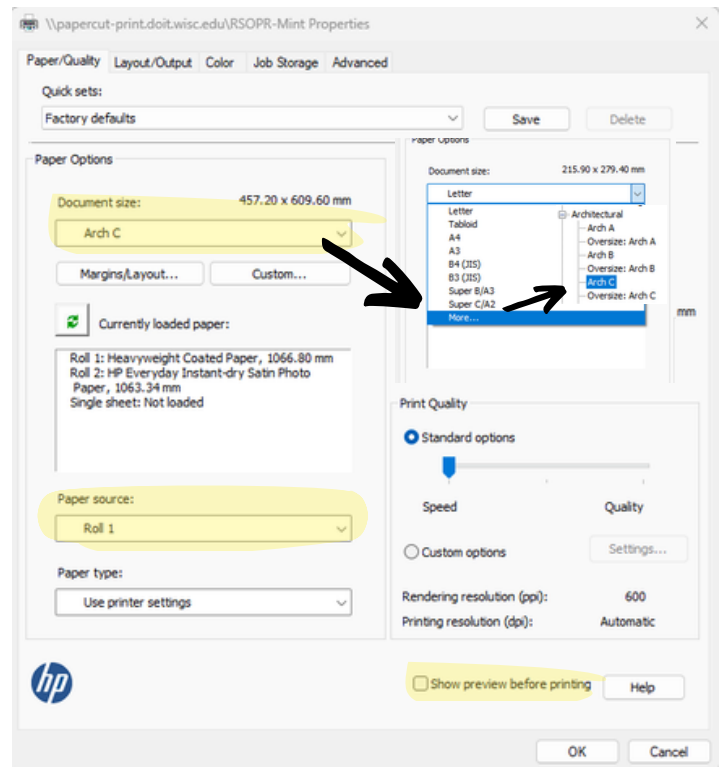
\\papercut-print.doit.wisc.edu\RSOPR-Mint Properties

Paper/Quality | Layout/Output | Color | Job Storage | Advanced

Quick sets:
Factory defaults
Save
Delete

Paper Options
Document size: 457.20 x 609.60 mm
Arch C
Margins/Layout...
Custom...
Currently loaded paper:
Roll 1: Heavyweight Coated Paper, 1066.80 mm
Roll 2: HP Everyday Instant-dry Satin Photo Paper, 1063.34 mm
Single sheet: Not loaded
Paper source:
Roll 1
Paper type:
Use printer settings

Paper Options
Document size: 215.90 x 279.40 mm
Letter
Letter
Tabloid
A4
A3
B4 (JIS)
B3 (JIS)
Super B/A3
Super C/A2
More...
Architectural
Arch A
Oversize: Arch A
Arch B
Oversize: Arch B
Arch C
Oversize: Arch C
mm

Print Quality
Standard options
Speed
Quality
Custom options
Settings...
Rendering resolution (ppi): 600
Printing resolution (dpi): Automatic

hp
Show preview before printing
Help
OK
Cancel